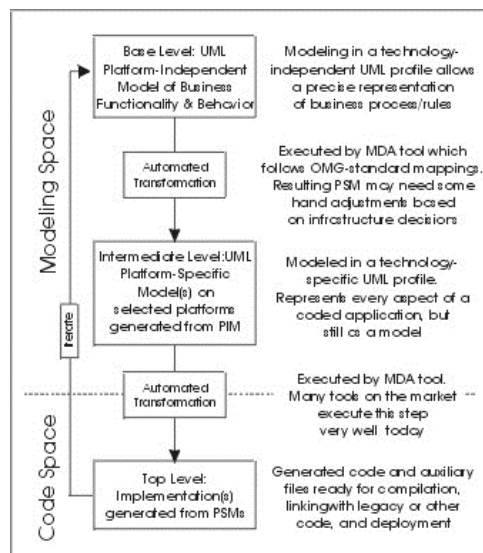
Modeling Space

Code Space

Iterate

Base Level: UML Platform-Independent Model of Business Functionality & Behavior

Modeling in a technology-independent UML profile allows a precise representation of business process/rules

Automated Transformation

Executed by MDA tool which follows OMG-standard mappings. Resulting PSM may need some hand adjustments based on infrastructure decisions

Intermediate Level: UML Platform-Specific Model(s) on selected platforms generated from PIM

Modeled in a technology-specific UML profile. Represents every aspect of a coded application, but still as a model

Automated Transformation

Executed by MDA tool. Many tools on the market execute this step very well today

Top Level: Implementation(s) generated from PSMs

Generated code and auxiliary files ready for compilation, linkingwith legacy or other code, and deployment